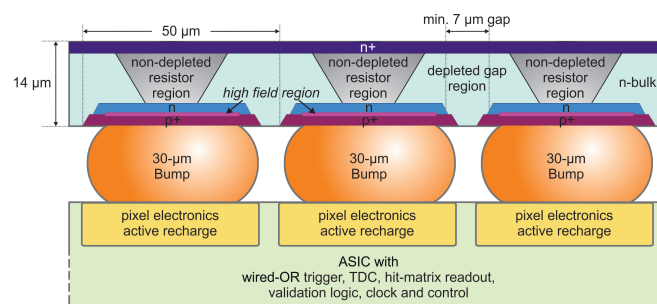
50 μm

min. 7 μm gap

n+

14 μm

non-depleted resistor region

non-depleted resistor region

depleted gap region

non-depleted resistor region

n-bulk

high field region

n

p+

n

p+

n

p+

30-μm Bump

30-μm Bump

30-μm Bump

pixel electronics active recharge

pixel electronics active recharge

pixel electronics active recharge

ASIC with
wired-OR trigger, TDC, hit-matrix readout,
validation logic, clock and control